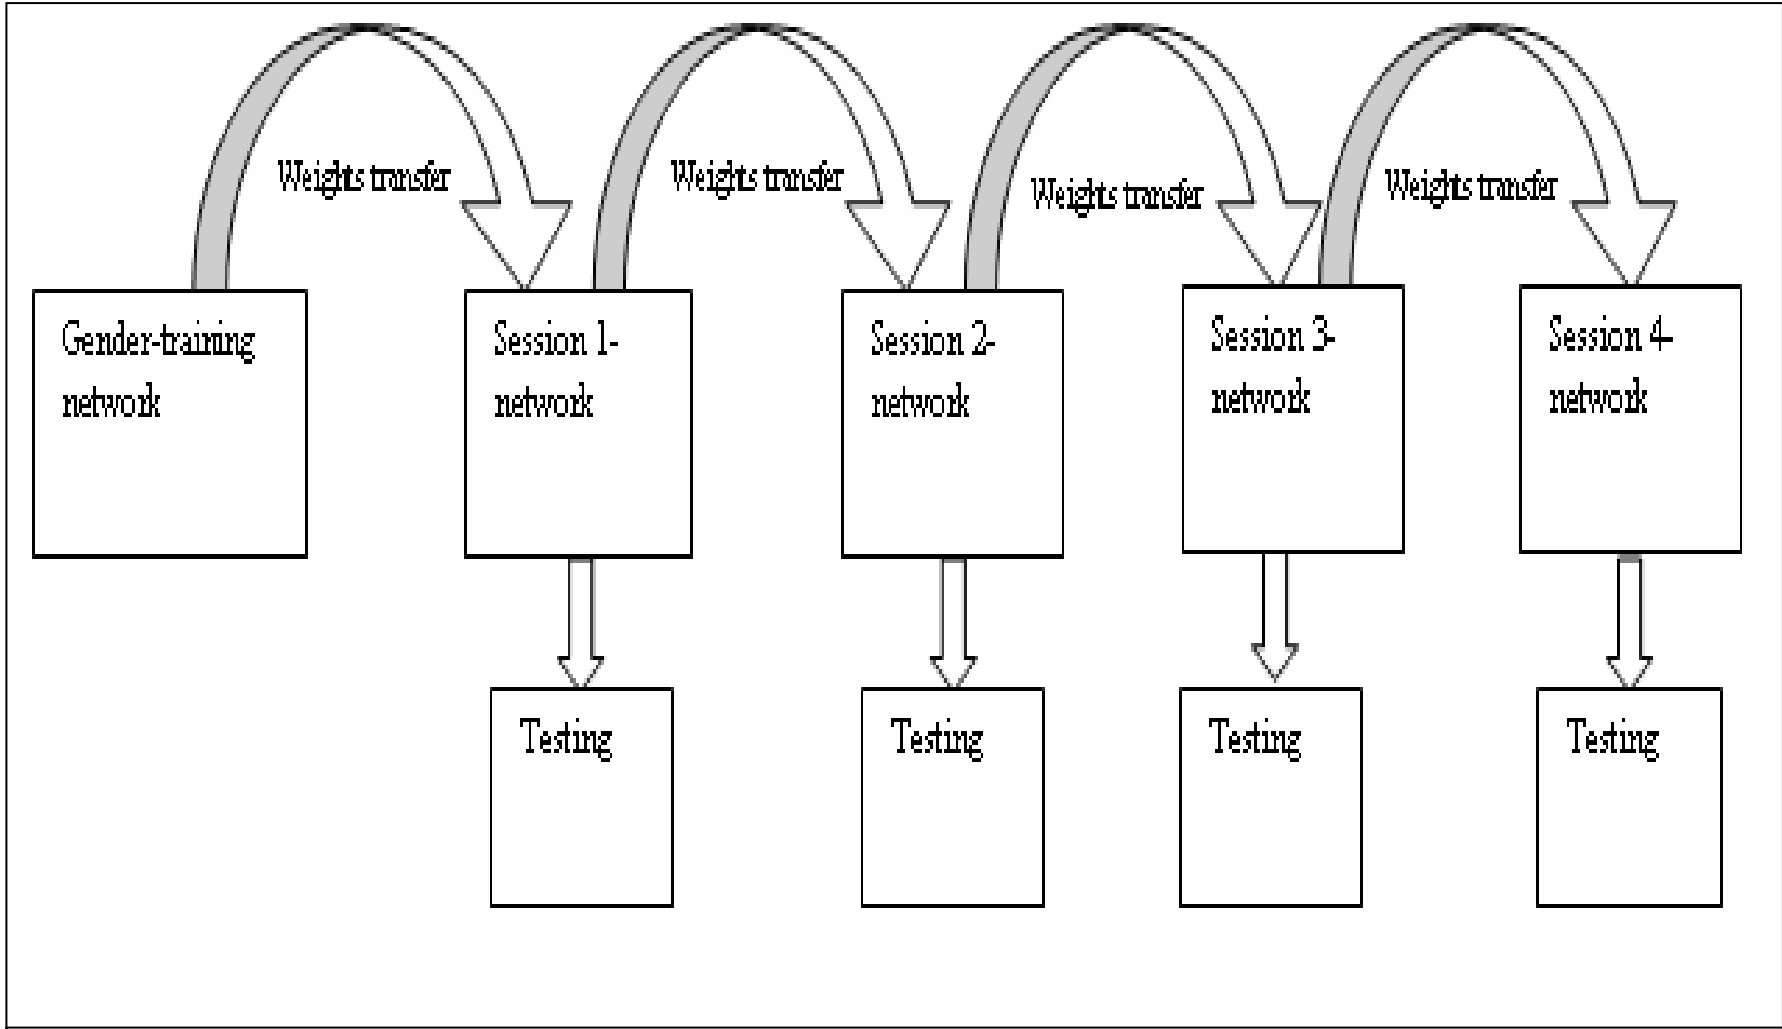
Weights transfer

Weights transfer

Weights transfer

Weights transfer

Gender-training network

Session 1-network

Session 2-network

Session 3-network

Session 4-network

Testing

Testing

Testing

Testing